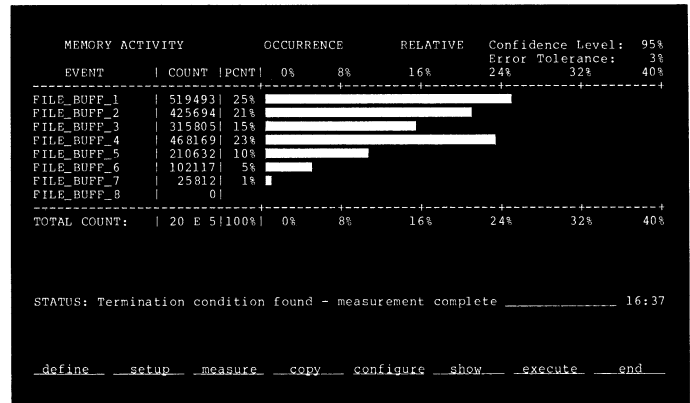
MEMORY ACTIVITY OCCURRENCE RELATIVE Confidence Level: 95%
Error Tolerance: 3%

| EVENT | COUNT | PCNT | 0% 8% 16% 24% 32% 40% |
|---|---|---|---|
| FILE_BUFF_1 | 519493 | 25% | |
| FILE_BUFF_2 | 425694 | 21% | |
| FILE_BUFF_3 | 315805 | 15% | |
| FILE_BUFF_4 | 468169 | 23% | |
| FILE_BUFF_5 | 210632 | 10% | |
| FILE_BUFF_6 | 102117 | 5% | |
| FILE_BUFF_7 | 25812 | 1% | |
| FILE_BUFF_8 | 0 | | |
| TOTAL COUNT: | 20 E 5 | 100% | 0% 8% 16% 24% 32% 40% |

STATUS: Termination condition found - measurement complete 16:37

define setup measure copy configure show execute end